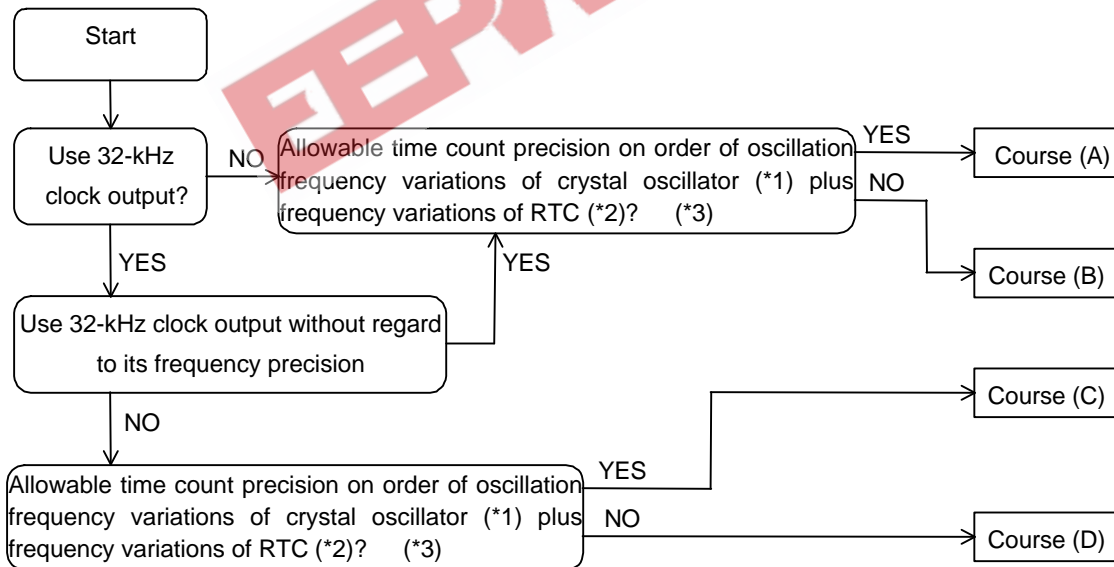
Start

Use 32-kHz clock output?

NO

Allowable time count precision on order of oscillation frequency variations of crystal oscillator (*1) plus frequency variations of RTC (*2)? (*3)

YES

Course (A)

NO

Course (B)

YES

YES

Use 32-kHz clock output without regard to its frequency precision

NO

Course (C)

Allowable time count precision on order of oscillation frequency variations of crystal oscillator (*1) plus frequency variations of RTC (*2)? (*3)

YES

NO

Course (D)